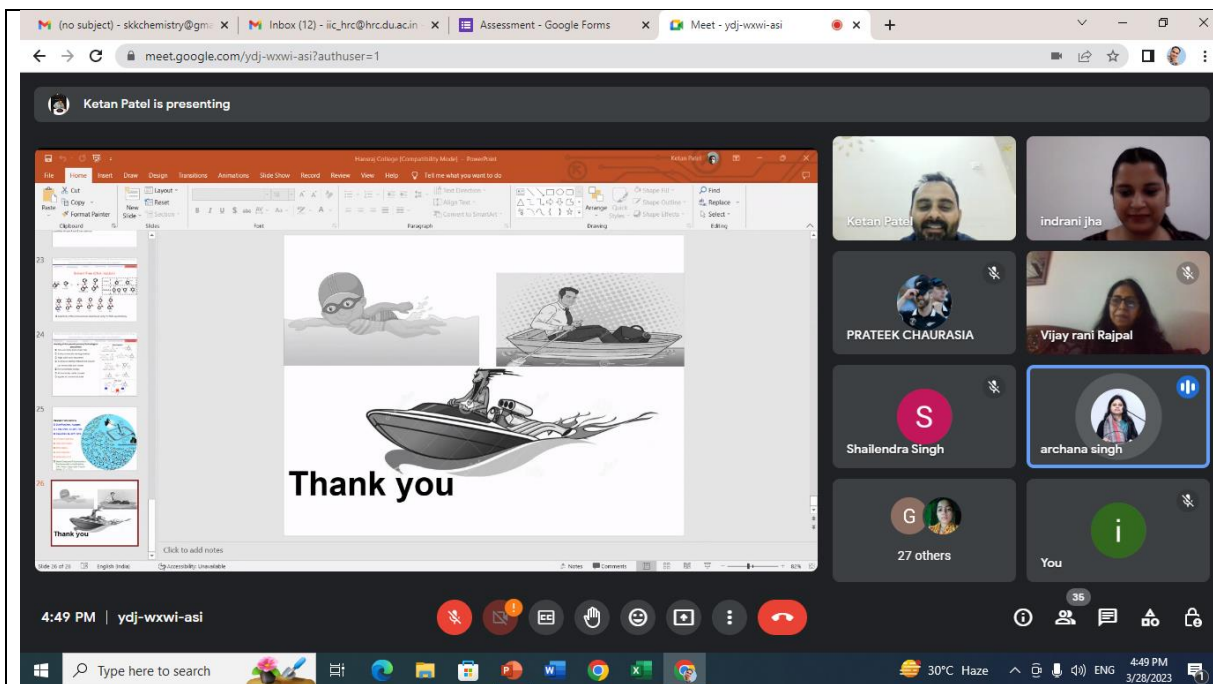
(no subject) - skkchemistry@gm ×
Inbox (12) - iic_hrc@hrc.du.ac.in ×
Assessment - Google Forms ×
Meet - ydj-wxwi-asi ×
+

meet.google.com/ydj-wxwi-asi?authuser=1

Ketan Patel is presenting

Hansraj College [Compatibility Mode] - PowerPoint
Ketan Patel
File Home Insert Draw Design Transitions Animations Slide Show Record Review View Help Tell me what you want to do
Cut Copy Format Painter Paste Clipboard
Layout Reset New Slide Section Slides
Font
Text Direction Align Text Convert to SmartArt Paragraph
Arrange Quick Styles Shape Fill Shape Outline Shape Effects Drawing
Find Replace Select Editing

23
24
25
26
Thank you

Thank you

Click to add notes
Slide 26 of 26 English (India) Accessibility: Unavailable
Notes Comments 82%

Ketan Patel
indrani jha
PRATEEK CHAURASIA
Vijay rani Rajpal
S
Shailendra Singh
archana singh
G
27 others
i
You

4:49 PM | ydj-wxwi-asi
35

Type here to search
30°C Haze ENG 4:49 PM 3/28/2023